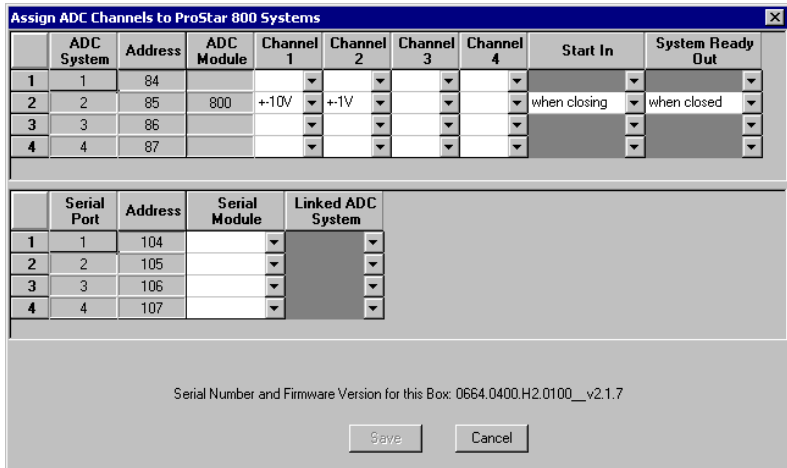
Assign ADC Channels to ProStar 800 Systems

| | ADC System | Address | ADC Module | Channel 1 | Channel 2 | Channel 3 | Channel 4 | Start In | System Ready Out |
|---|---|---|---|---|---|---|---|---|---|
| 1 | 1 | 84 | | | | | | | |
| 2 | 2 | 85 | 800 | +-10V | +-1V | | | when closing | when closed |
| 3 | 3 | 86 | | | | | | | |
| 4 | 4 | 87 | | | | | | | |

| | Serial Port | Address | Serial Module | Linked ADC System |
|---|---|---|---|---|
| 1 | 1 | 104 | | |
| 2 | 2 | 105 | | |
| 3 | 3 | 106 | | |
| 4 | 4 | 107 | | |

Serial Number and Firmware Version for this Box: 0664.0400.H2.0100__v2.1.7

Save

Cancel